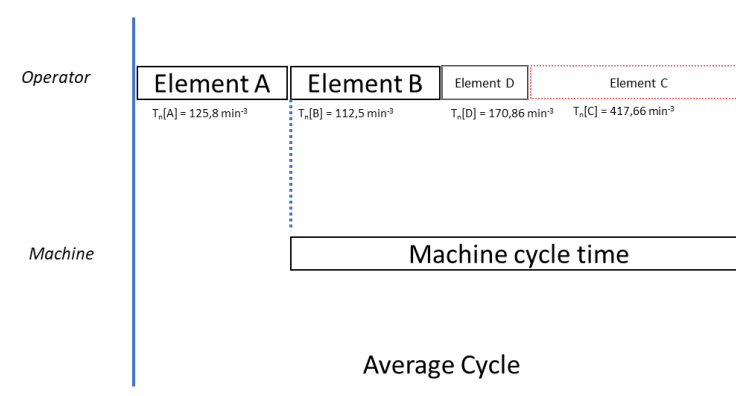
Operator

Element A

Element B

Element D

Element C

$T_n[A] = 125{,}8\ min^{-3}$

$T_n[B] = 112{,}5\ min^{-3}$

$T_n[D] = 170{,}86\ min^{-3}$

$T_n[C] = 417{,}66\ min^{-3}$

Machine

Machine cycle time

Average Cycle